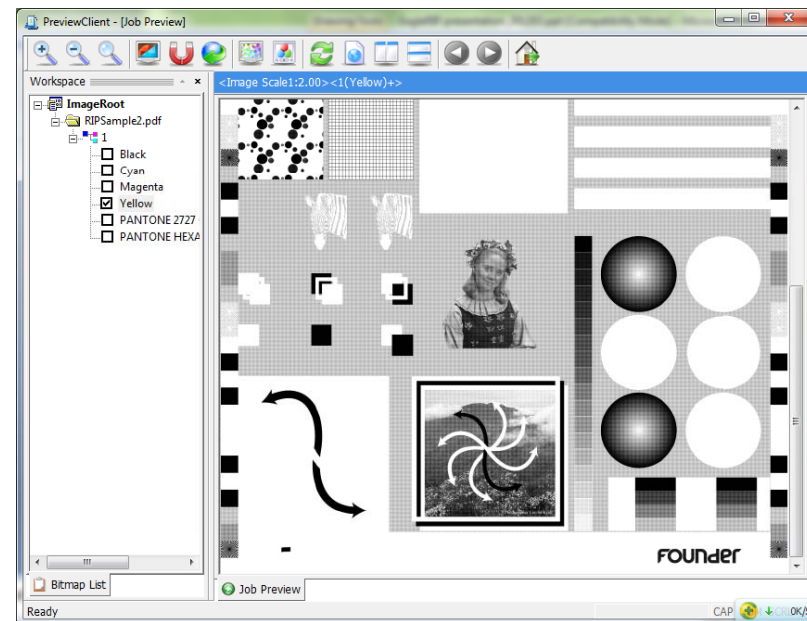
PreviewClient - [Job Preview]

Workspace

ImageRoot
RIPSample2.pdf
1
Black
Cyan
Magenta
Yellow
PANTONE 2727
PANTONE HEXA

Bitmap List

<Image Scale1:2.00><1(Yellow)+>

FOUNDER

Job Preview

Ready

CAP

0K/